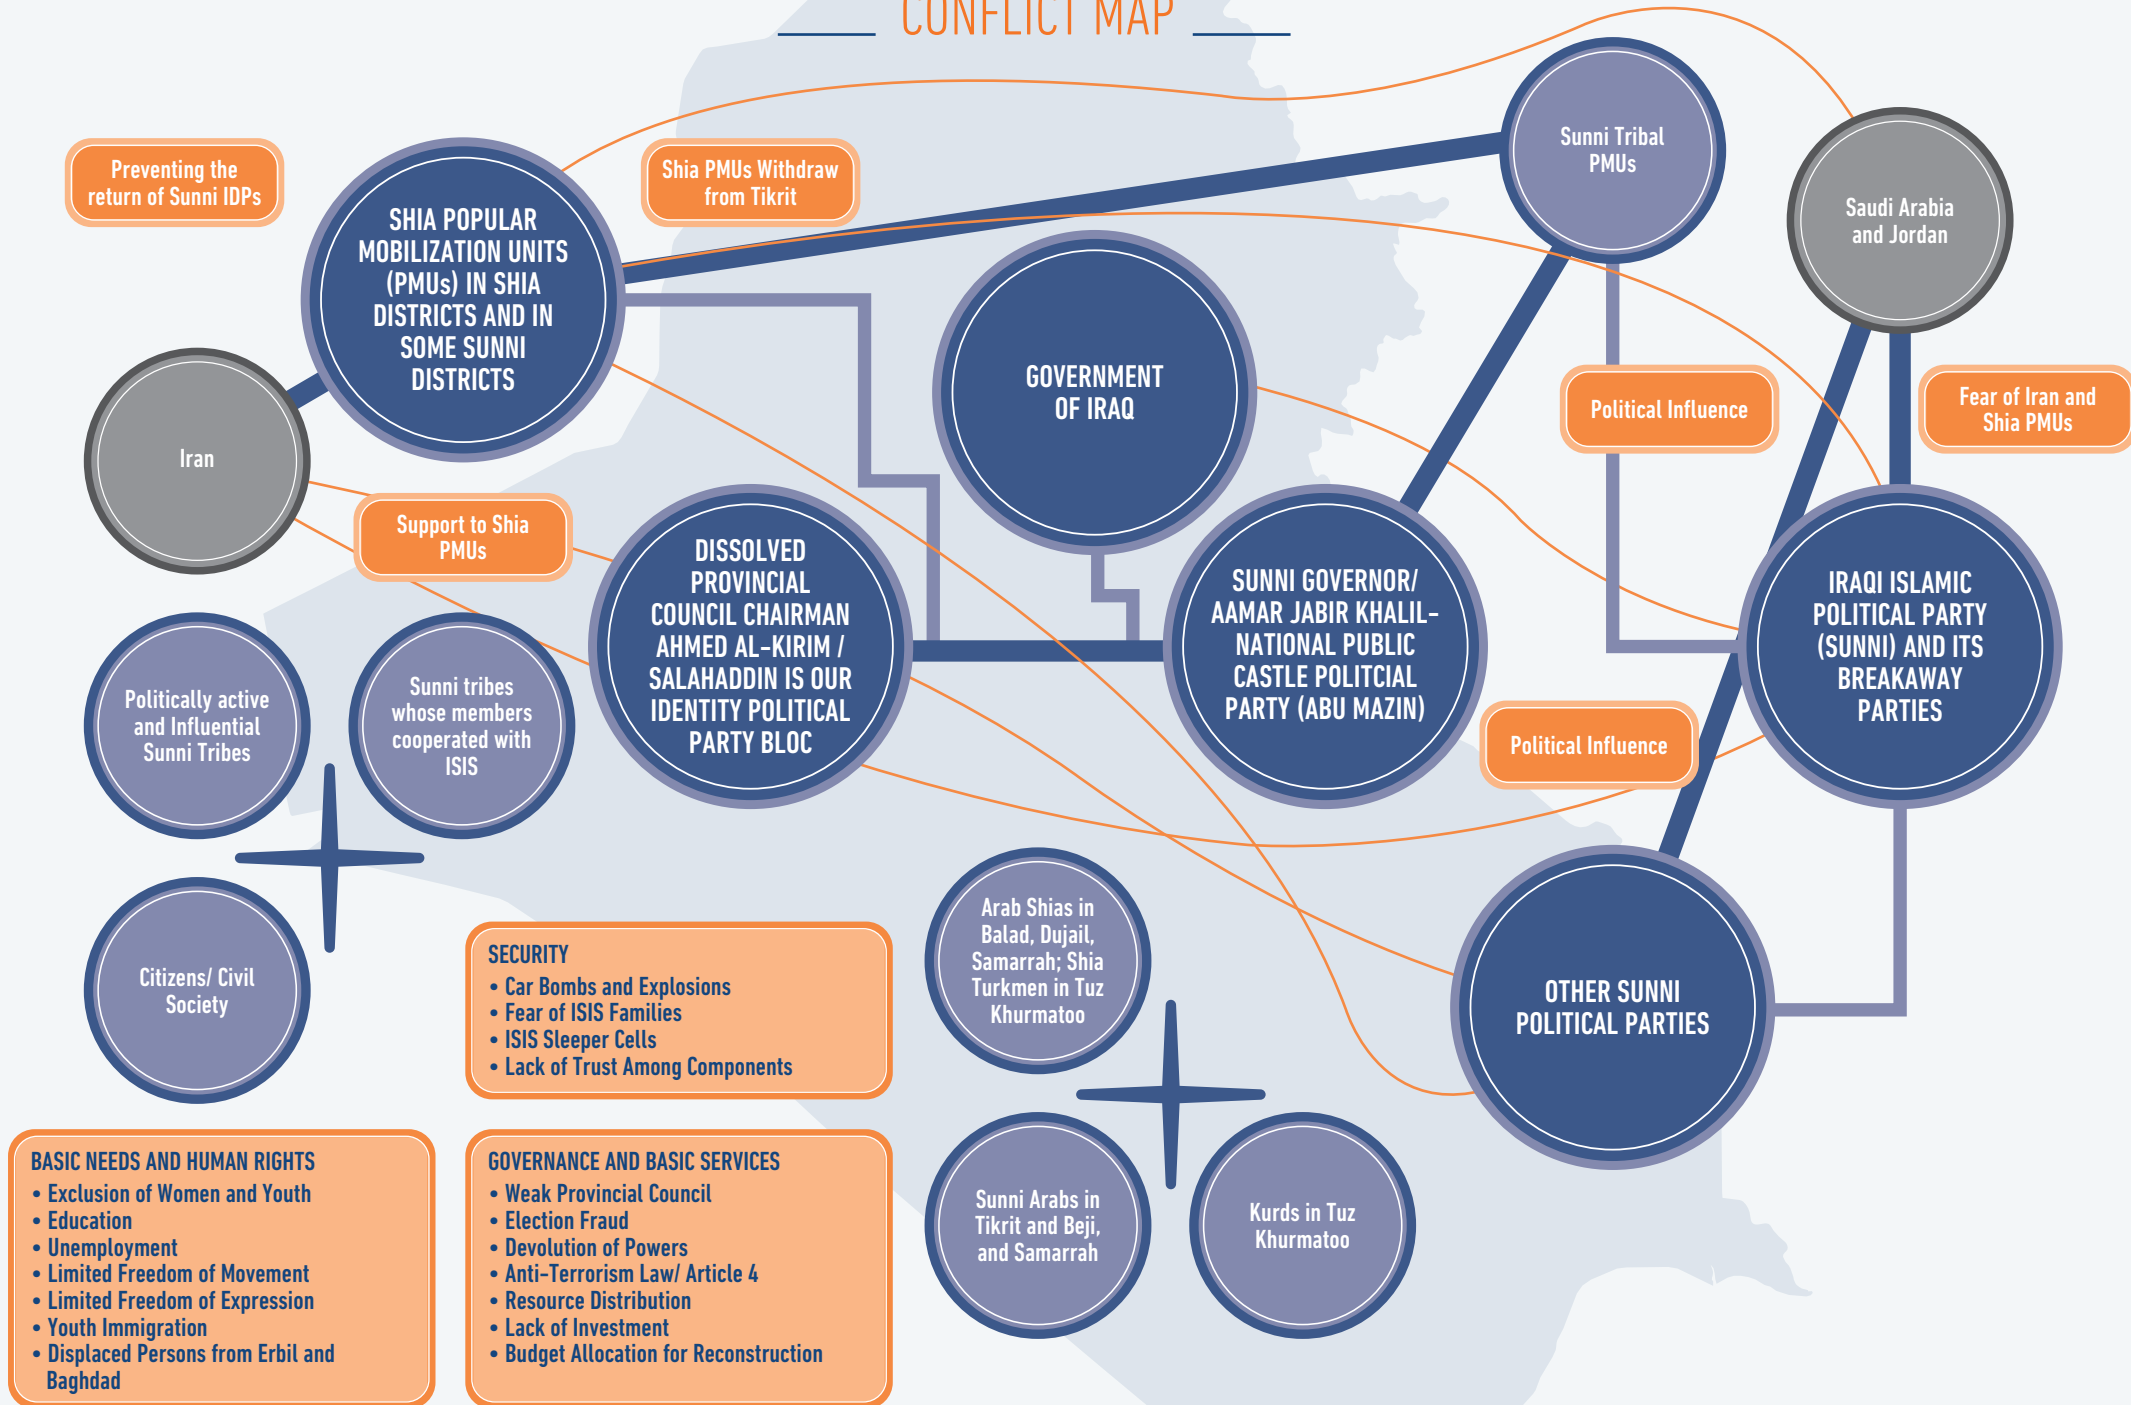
CONFLICT MAP

Preventing the return of Sunni IDPs

SHIA POPULAR MOBILIZATION UNITS (PMUs) IN SHIA DISTRICTS AND IN SOME SUNNI DISTRICTS

Shia PMUs Withdraw from Tikrit

Sunni Tribal PMUs

Saudi Arabia and Jordan

Iran

GOVERNMENT OF IRAQ

Political Influence

Fear of Iran and Shia PMUs

Support to Shia PMUs

DISSOLVED PROVINCIAL COUNCIL CHAIRMAN AHMED AL-KIRIM / SALAHADDIN IS OUR IDENTITY POLITICAL PARTY BLOC

SUNNI GOVERNOR/ AAMAR JABIR KHALIL- NATIONAL PUBLIC CASTLE POLITCIAL PARTY (ABU MAZIN)

IRAQI ISLAMIC POLITICAL PARTY (SUNNI) AND ITS BREAKAWAY PARTIES

Politically active and Influential Sunni Tribes

Sunni tribes whose members cooperated with ISIS

Political Influence

Citizens/ Civil Society

SECURITY
• Car Bombs and Explosions
• Fear of ISIS Families
• ISIS Sleeper Cells
• Lack of Trust Among Components

Arab Shias in Balad, Dujail, Samarrah; Shia Turkmen in Tuz Khurmatoo

OTHER SUNNI POLITICAL PARTIES

BASIC NEEDS AND HUMAN RIGHTS
• Exclusion of Women and Youth
• Education
• Unemployment
• Limited Freedom of Movement
• Limited Freedom of Expression
• Youth Immigration
• Displaced Persons from Erbil and Baghdad

GOVERNANCE AND BASIC SERVICES
• Weak Provincial Council
• Election Fraud
• Devolution of Powers
• Anti-Terrorism Law/ Article 4
• Resource Distribution
• Lack of Investment
• Budget Allocation for Reconstruction

Sunni Arabs in Tikrit and Beji, and Samarrah

Kurds in Tuz Khurmatoo